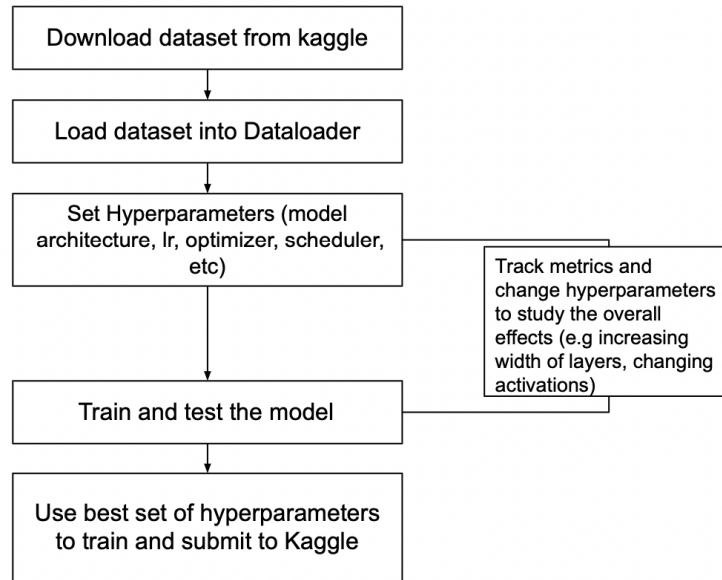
Download dataset from kaggle

Load dataset into Dataloader

Set Hyperparameters (model architecture, lr, optimizer, scheduler, etc)

Track metrics and change hyperparameters to study the overall effects (e.g increasing width of layers, changing activations)

Train and test the model

Use best set of hyperparameters to train and submit to Kaggle